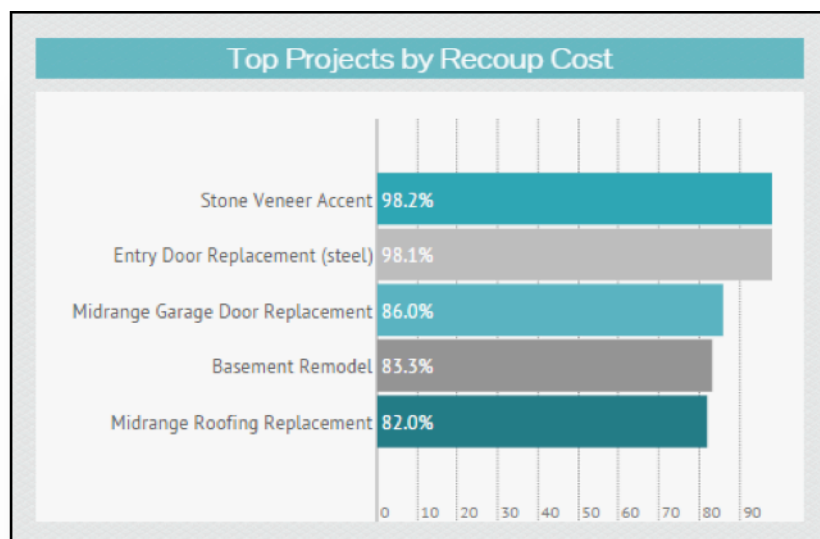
Top Projects by Recoup Cost

Stone Veneer Accent 98.2%
Entry Door Replacement (steel) 98.1%
Midrange Garage Door Replacement 86.0%
Basement Remodel 83.3%
Midrange Roofing Replacement 82.0%

0 10 20 30 40 50 60 70 80 90